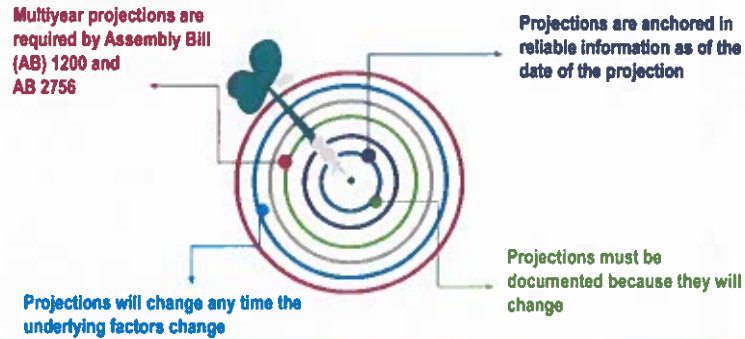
Multiyear projections are required by Assembly Bill (AB) 1200 and AB 2756

Projections are anchored in reliable information as of the date of the projection

Projections must be documented because they will change

Projections will change any time the underlying factors change